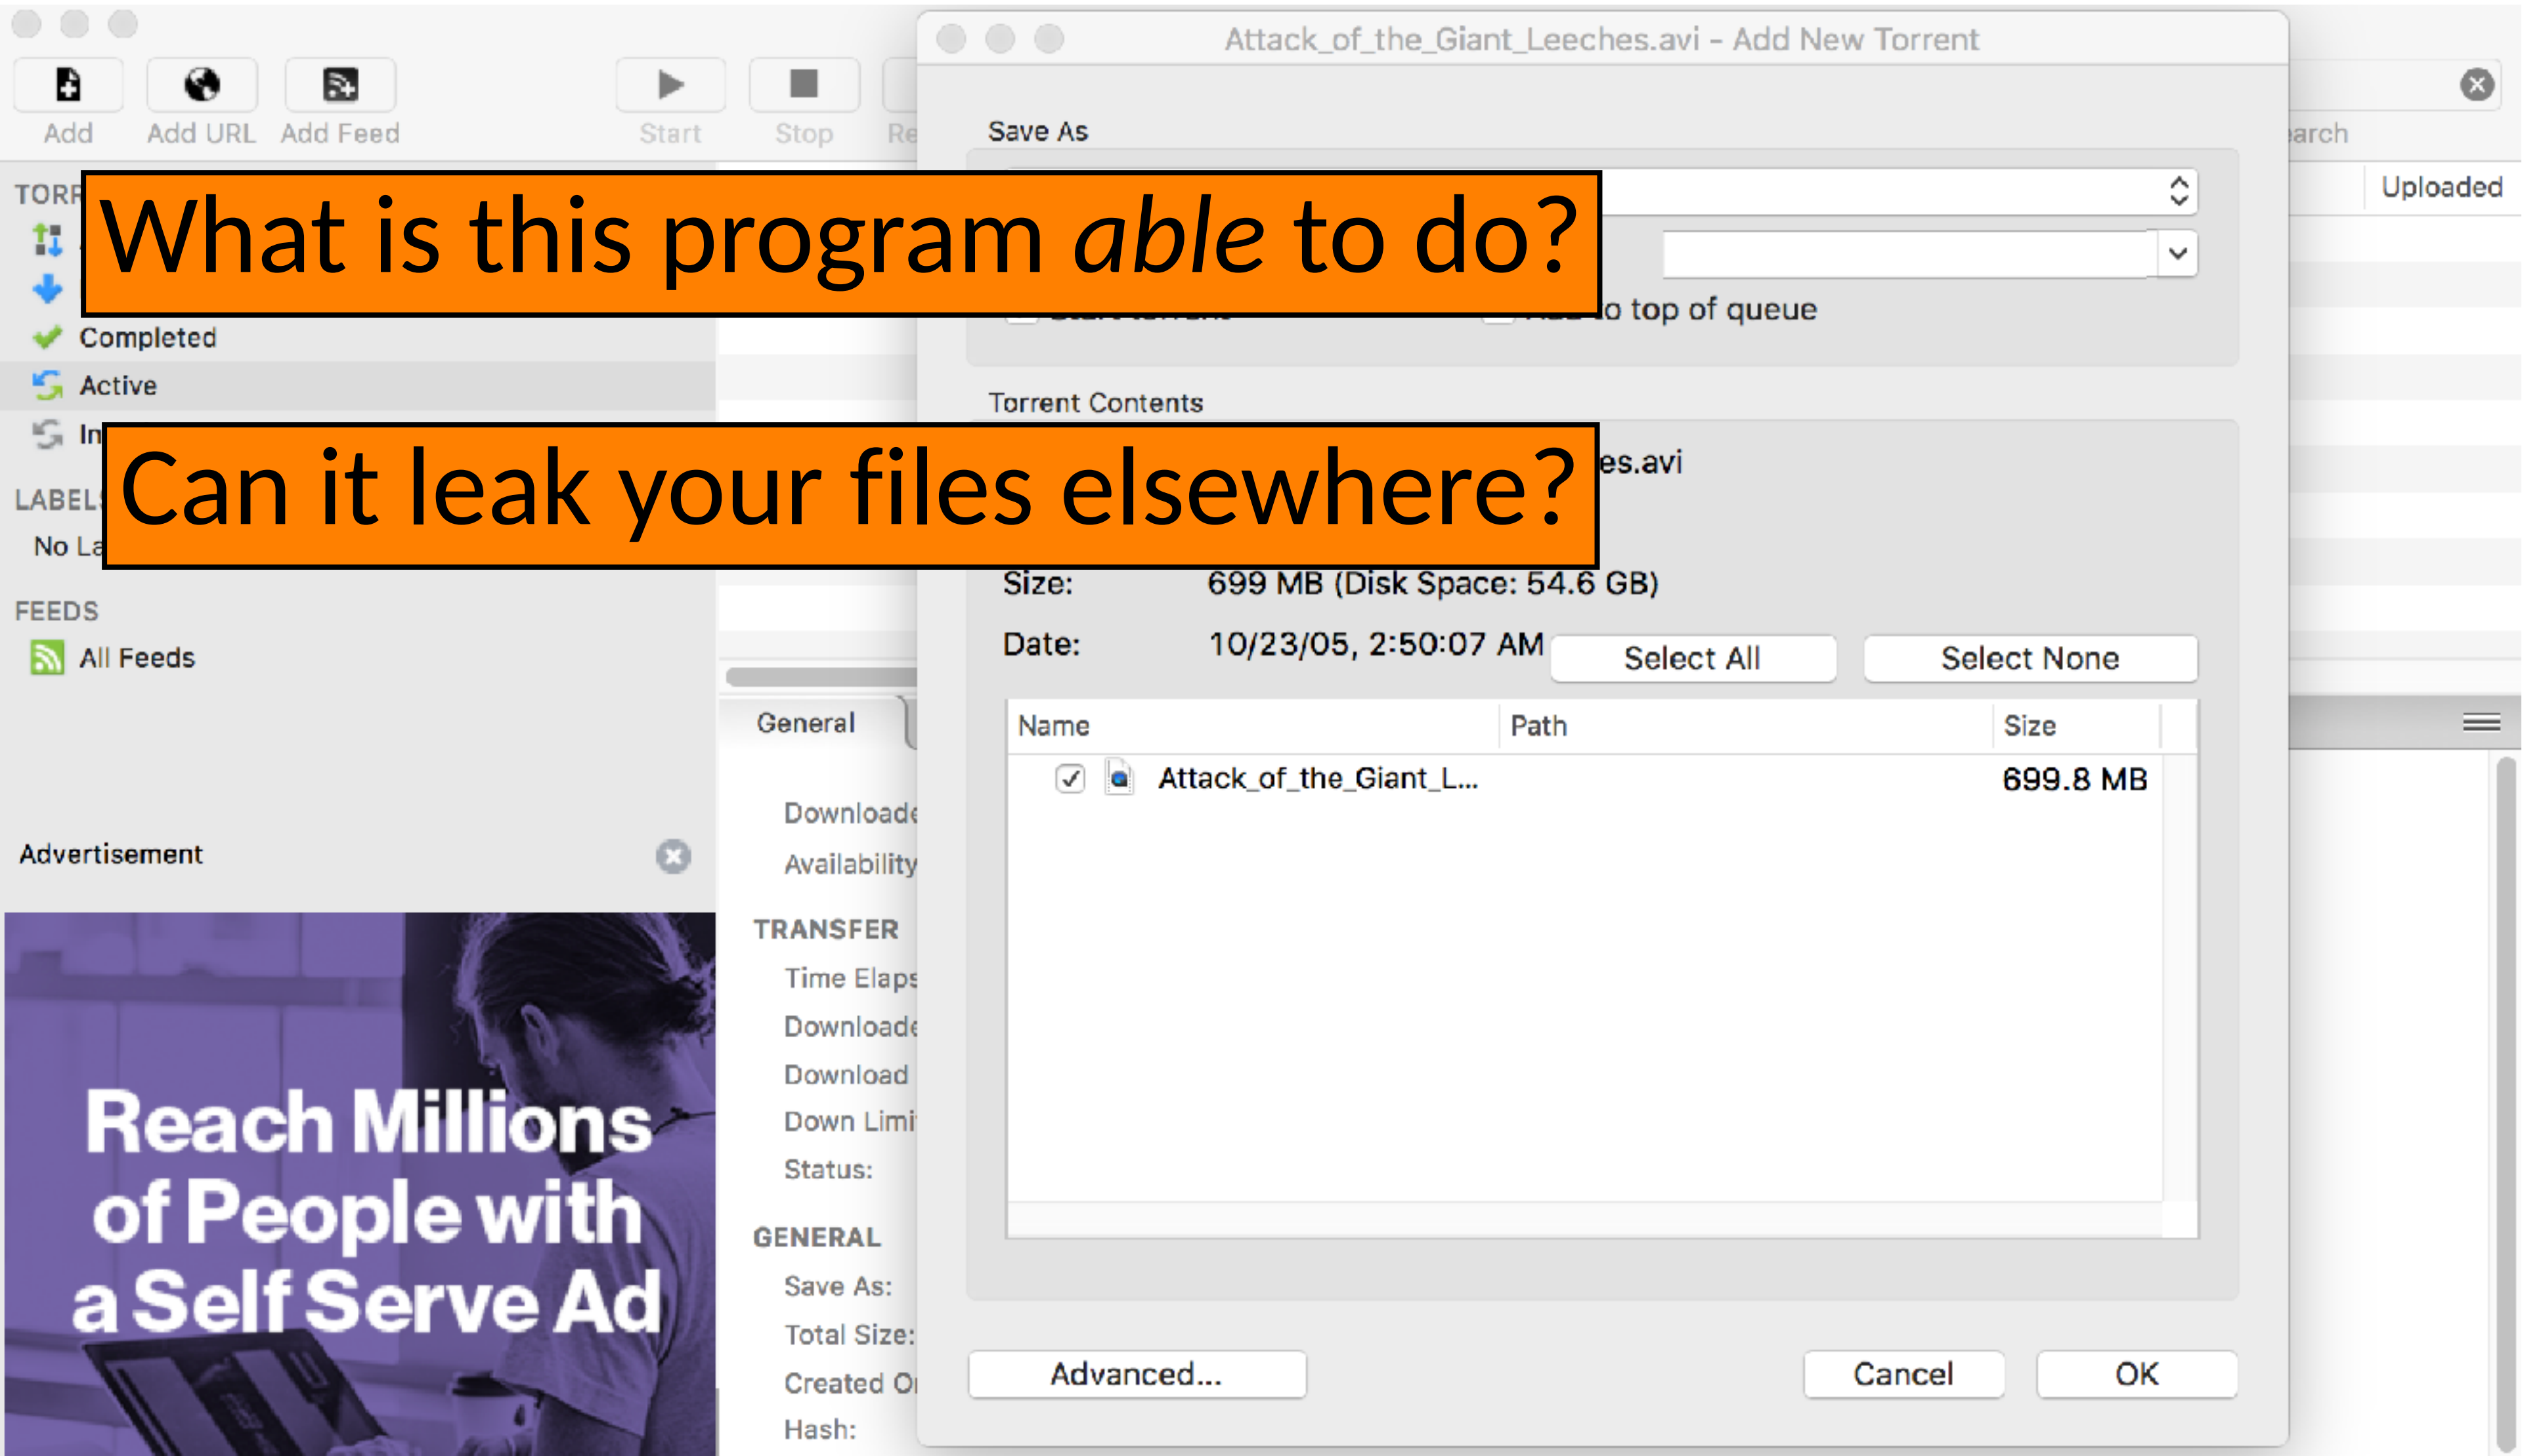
Add Add URL Add Feed Start Stop Re

arch

Uploaded

TORR

What is this program *able* to do?

Completed
Active
In

Can it leak your files elsewhere?

LABEL
No La

FEEDS
All Feeds

Advertisement

Reach Millions of People with a Self Serve Ad

General

Download
Availability

TRANSFER
Time Elaps
Download
Download
Down Limi
Status:

GENERAL
Save As:
Total Size:
Created O
Hash:

Attack_of_the_Giant_Leeches.avi - Add New Torrent

Save As

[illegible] o top of queue

Torrent Contents

es.avi

Size: 699 MB (Disk Space: 54.6 GB)
Date: 10/23/05, 2:50:07 AM

Select All Select None

| Name | Path | Size |
|---|---|---|
| Attack_of_the_Giant_L... | | 699.8 MB |

Advanced... Cancel OK